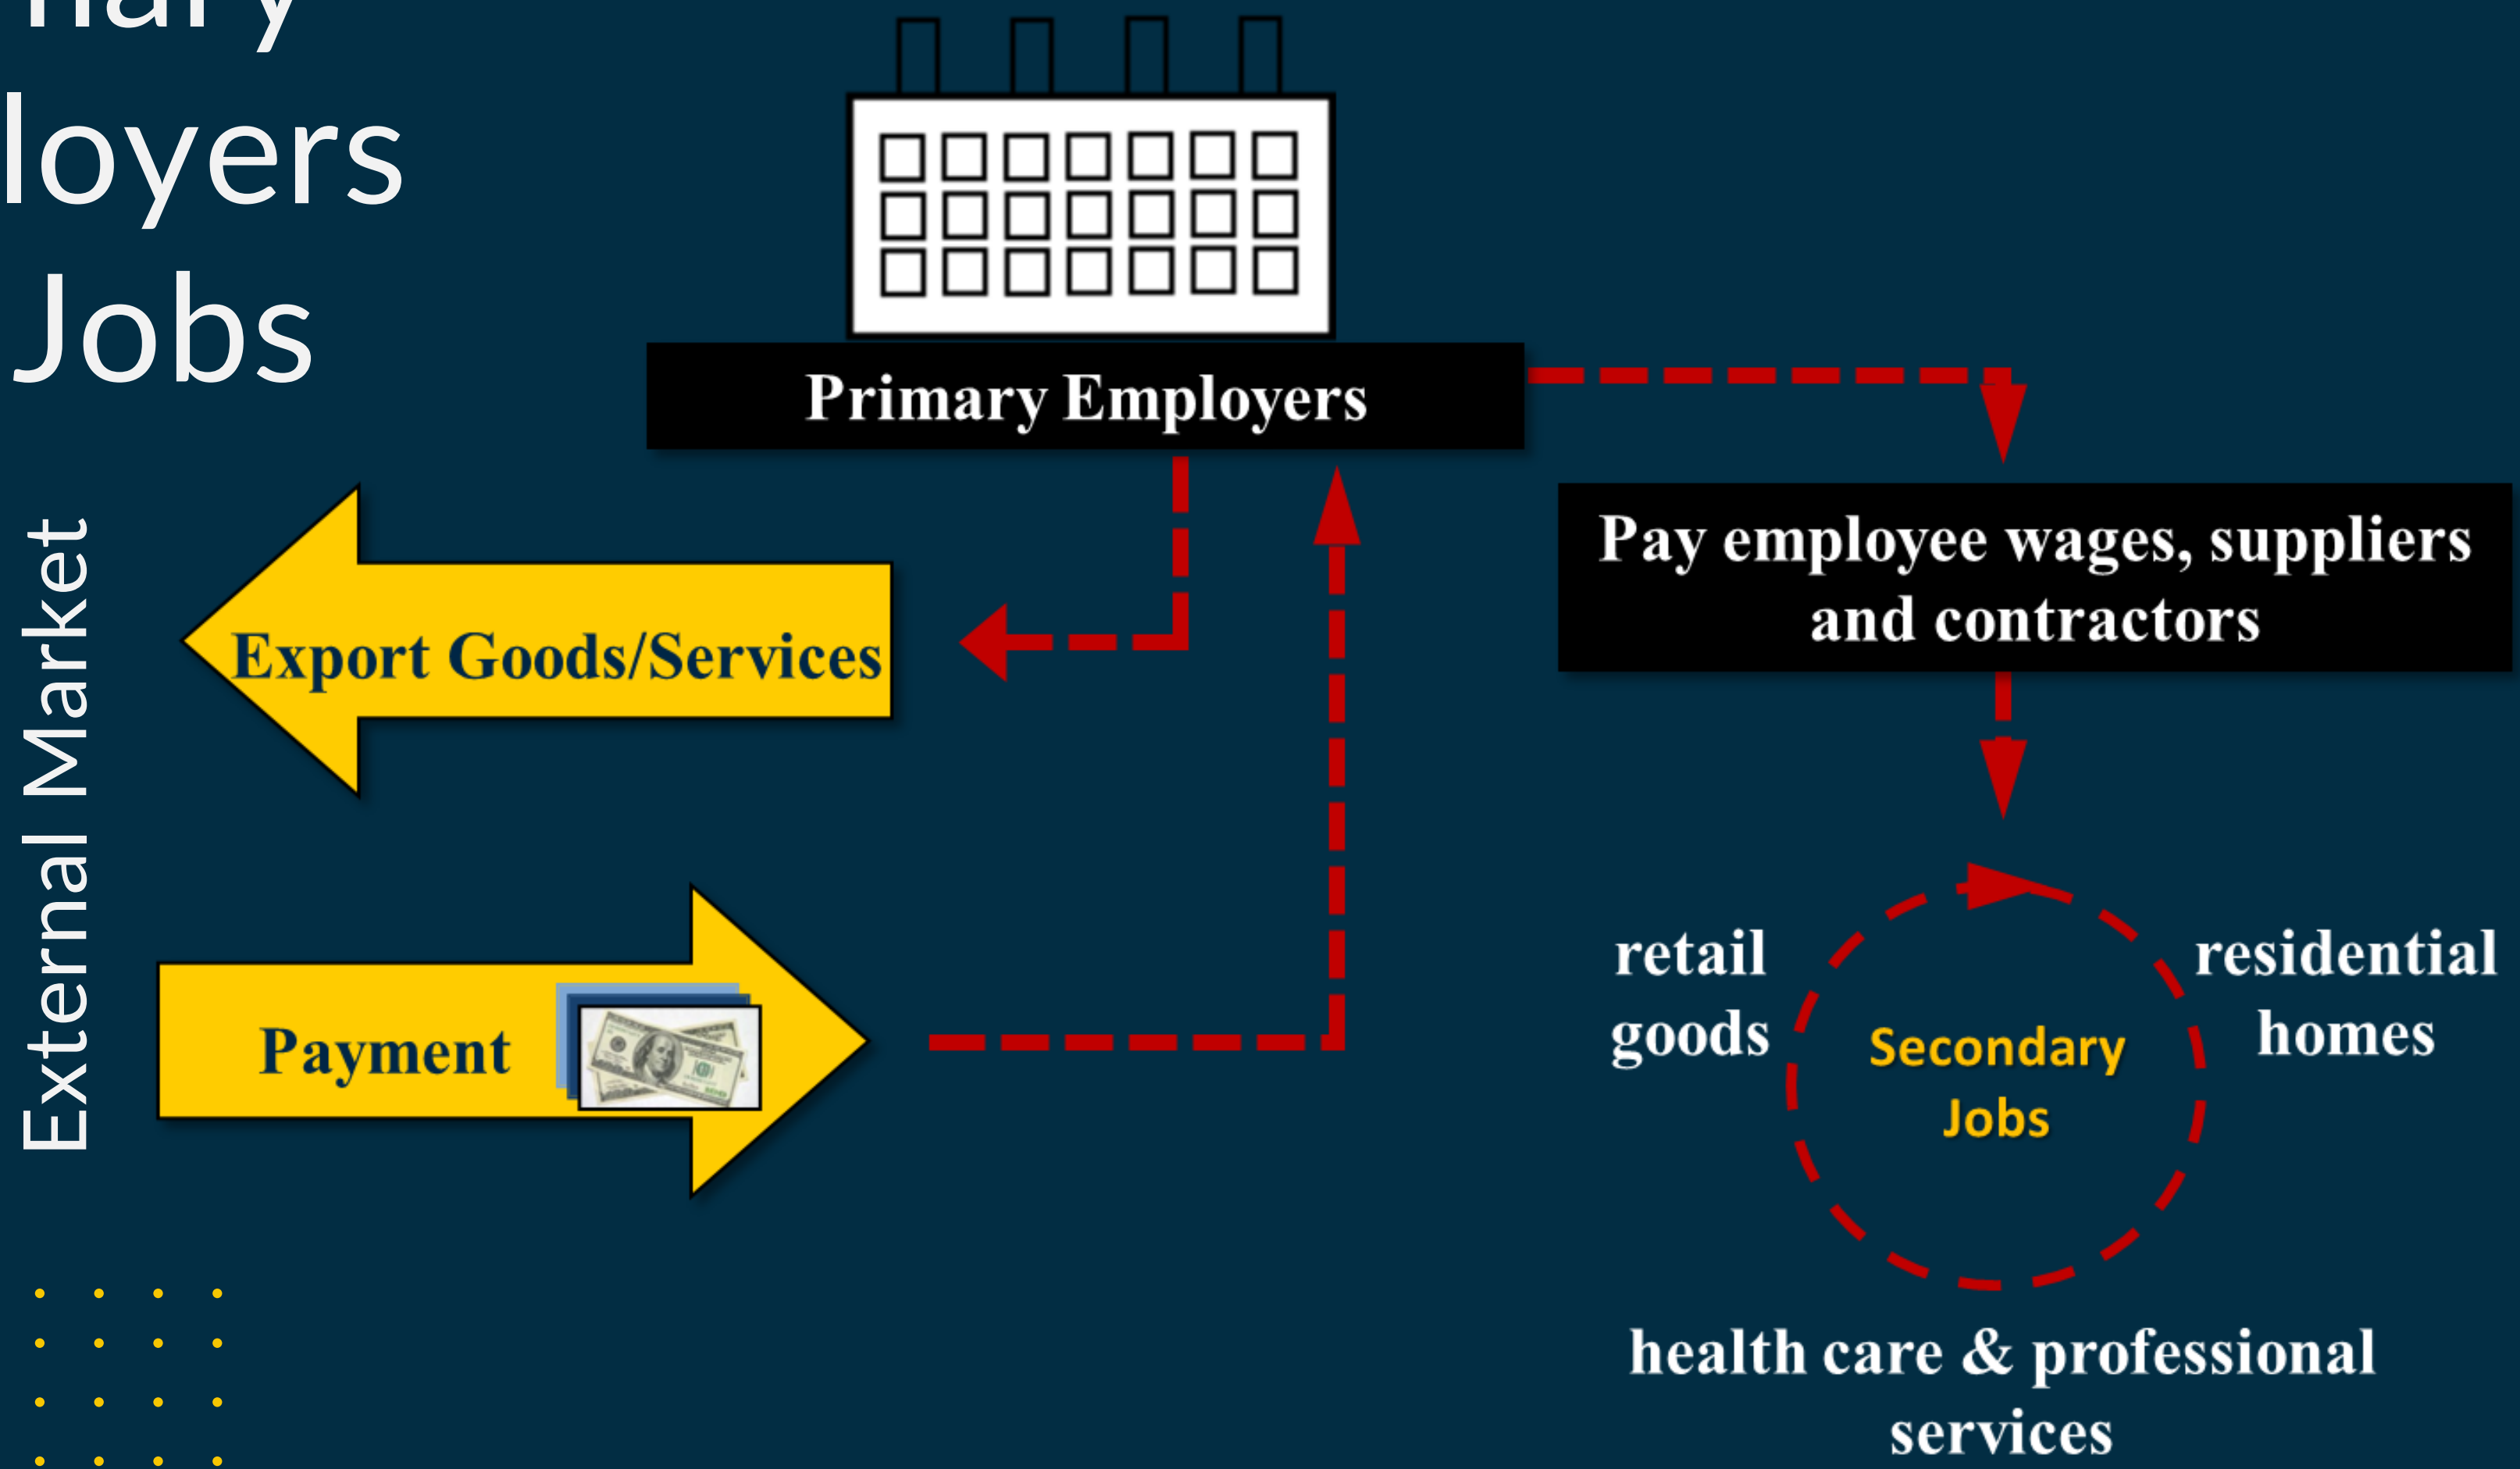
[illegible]nary
loyers
Jobs

Primary Employers

External Market

Export Goods/Services

Payment

Pay employee wages, suppliers and contractors

retail goods

Secondary Jobs

residential homes

health care & professional services